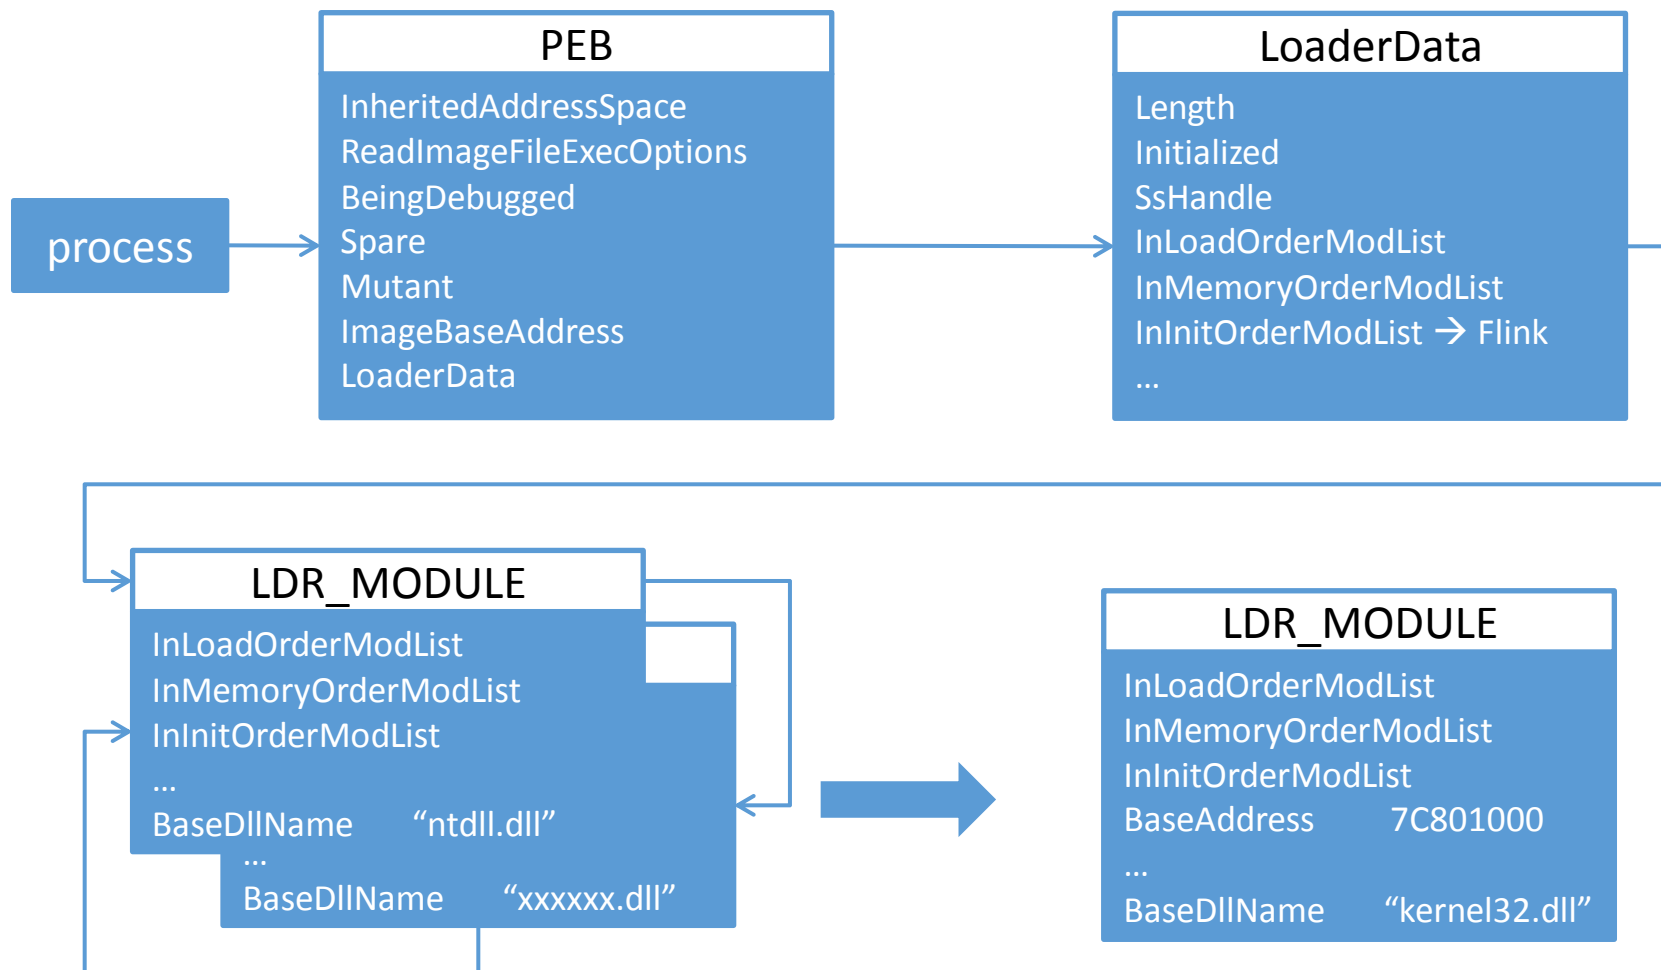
process

PEB
InheritedAddressSpace
ReadImageFileExecOptions
BeingDebugged
Spare
Mutant
ImageBaseAddress
LoaderData

LoaderData
Length
Initialized
SsHandle
InLoadOrderModList
InMemoryOrderModList
InInitOrderModList → Flink
…

LDR_MODULE
InLoadOrderModList
InMemoryOrderModList
InInitOrderModList
…
BaseDllName “ntdll.dll”
…
BaseDllName “xxxxxx.dll”

LDR_MODULE
InLoadOrderModList
InMemoryOrderModList
InInitOrderModList
BaseAddress 7C801000
…
BaseDllName “kernel32.dll”